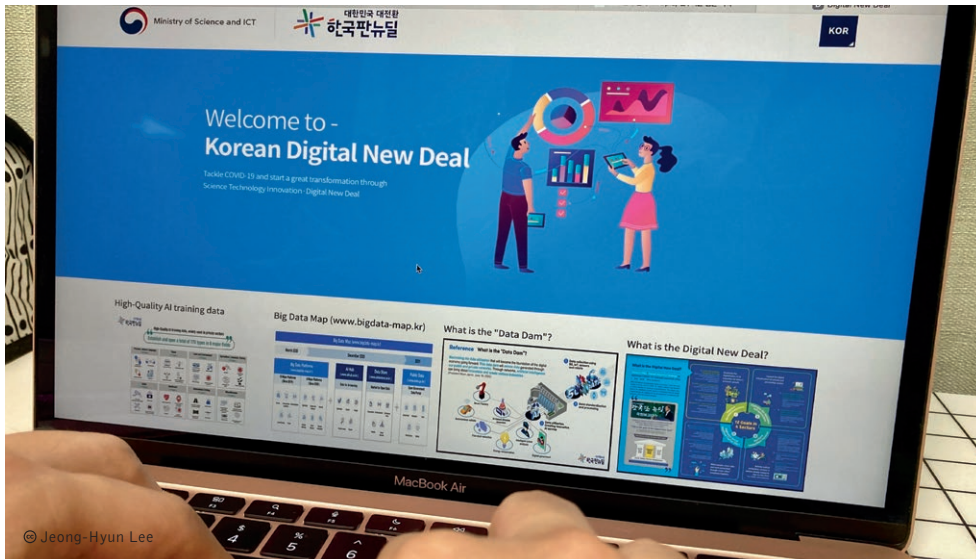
Ministry of Science and ICT

대한민국 대전환
한국판뉴딜

Digital New Deal

KOR

Welcome to -
Korean Digital New Deal

Tackle COVID-19 and start a great transformation through Science Technology Innovation -Digital New Deal

High-Quality AI training data

Big Data Map (www.bigdata-map.kr)

What is the "Data Dam"?

Reference What is the "Data Dam"

What is the Digital New Deal?

MacBook Air

© Jeong-Hyun Lee